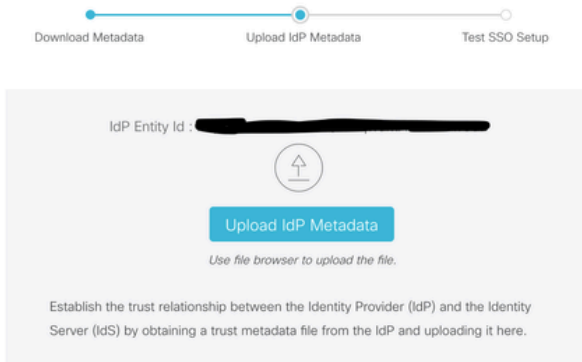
Download Metadata

Upload IdP Metadata

Test SSO Setup

IdP Entity Id : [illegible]

Upload IdP Metadata

Use file browser to upload the file.

Establish the trust relationship between the Identity Provider (IdP) and the Identity Server (IdS) by obtaining a trust metadata file from the IdP and uploading it here.